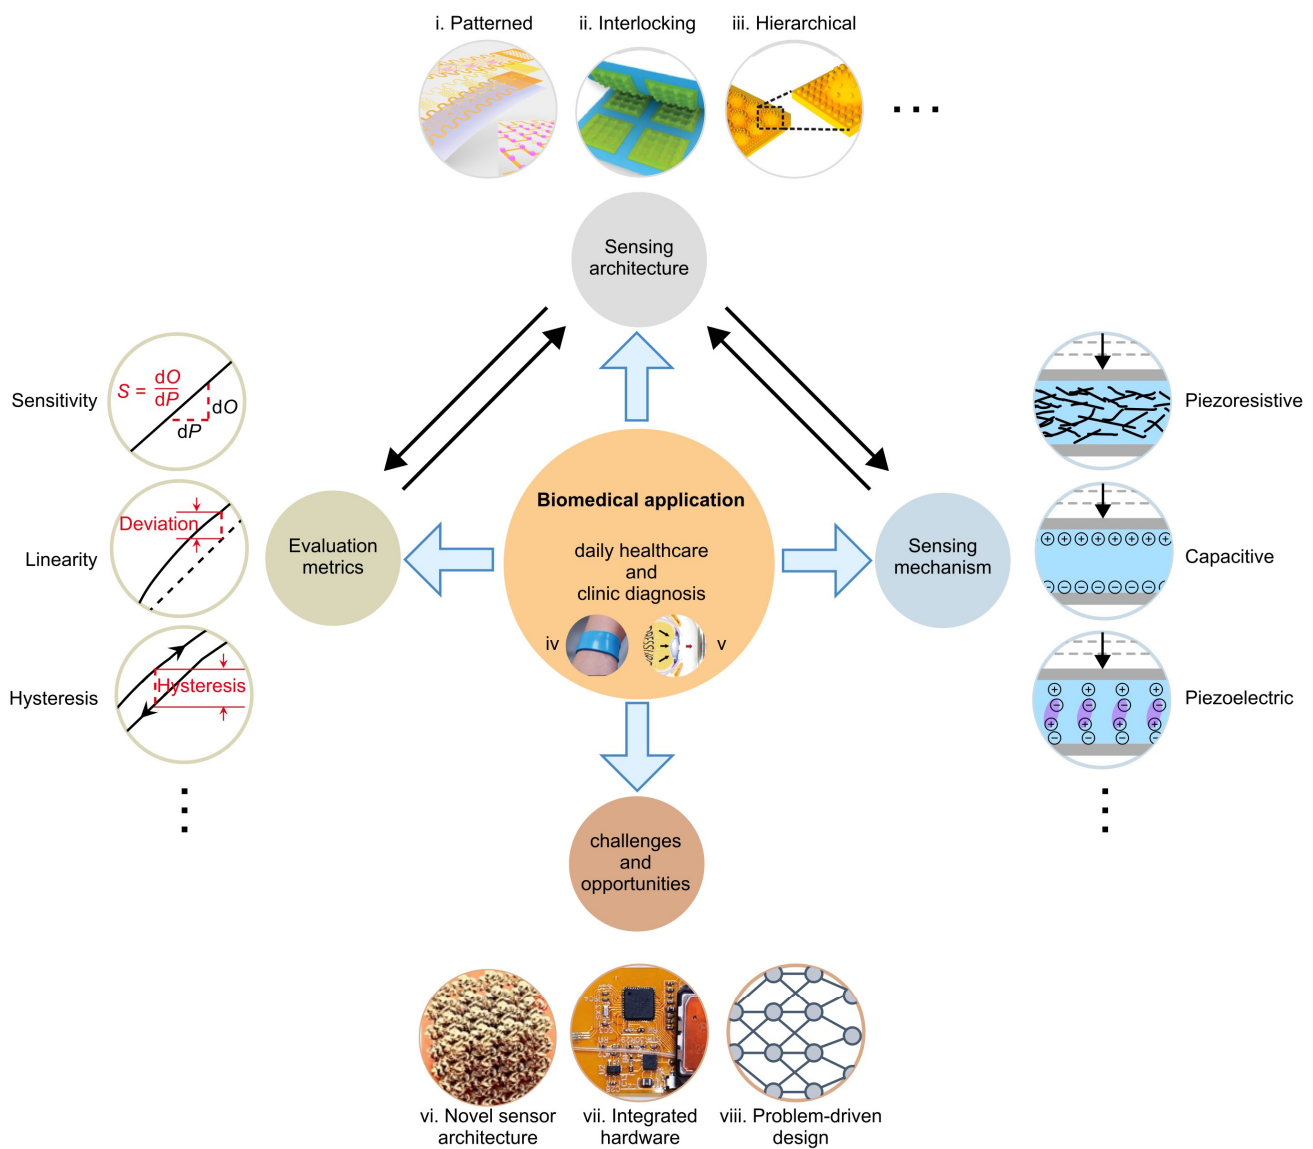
i. Patterned ii. Interlocking iii. Hierarchical

...

Sensing architecture

Sensitivity

$S = \frac{dO}{dP}$

dO

dP

Linearity

Deviation

Hysteresis

Hysteresis

⋮

Evaluation metrics

Biomedical application

daily healthcare and clinic diagnosis

iv v

Sensing mechanism

Piezoresistive

Capacitive

Piezoelectric

⋮

challenges and opportunities

vi. Novel sensor architecture vii. Integrated hardware viii. Problem-driven design